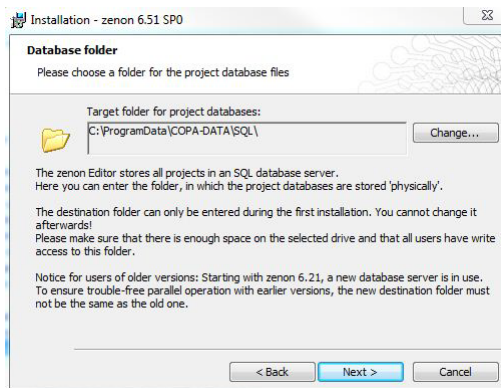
Installation - zenon 6.51 SP0

Database folder

Please choose a folder for the project database files

Target folder for project databases:

C:\ProgramData\COPA-DATA\SQL\

Change...

The zenon Editor stores all projects in an SQL database server. Here you can enter the folder, in which the project databases are stored 'physically'.

The destination folder can only be entered during the first installation. You cannot change it afterwards!
Please make sure that there is enough space on the selected drive and that all users have write access to this folder.

Notice for users of older versions: Starting with zenon 6.21, a new database server is in use. To ensure trouble-free parallel operation with earlier versions, the new destination folder must not be the same as the old one.

< Back

Next >

Cancel